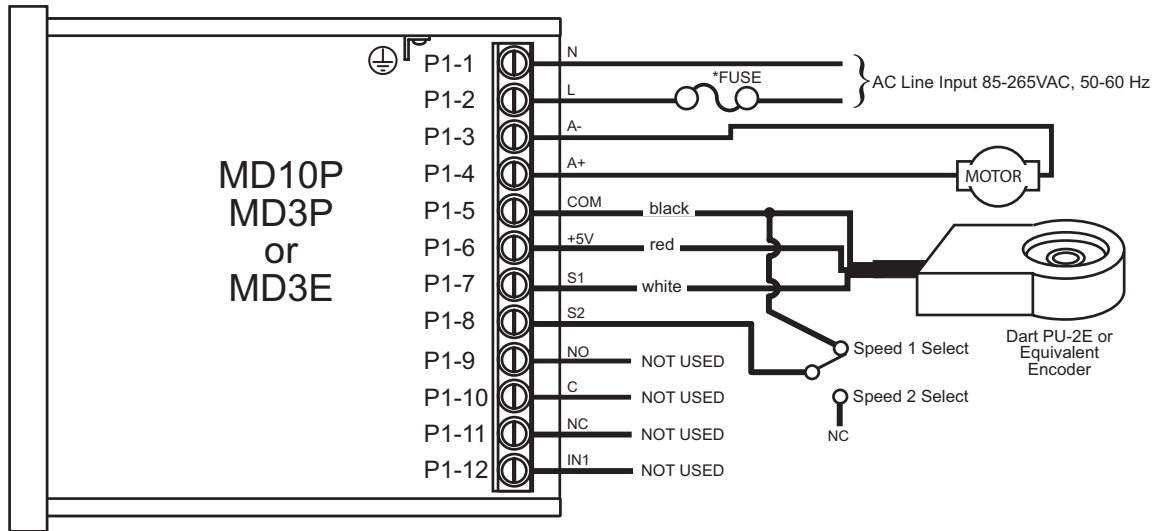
MD10P
MD3P
or
MD3E

P1-1
P1-2
P1-3
P1-4
P1-5
P1-6
P1-7
P1-8
P1-9
P1-10
P1-11
P1-12

N
L
A-
A+
COM
+5V
S1
S2
NO
C
NC
IN1

*FUSE
AC Line Input 85-265VAC, 50-60 Hz
MOTOR
black
red
white
NOT USED
NOT USED
NOT USED
NOT USED
Speed 1 Select
Speed 2 Select
NC
Dart PU-2E or Equivalent Encoder